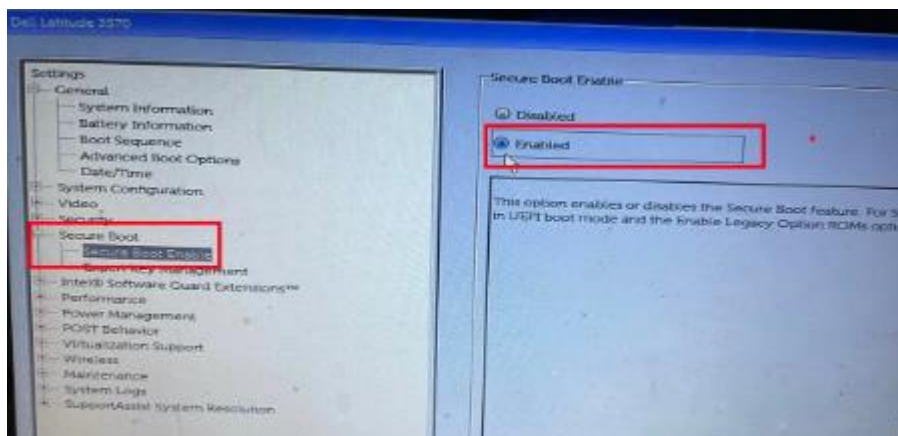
Dell Latitude 3570

Settings
General
System Information
Battery Information
Boot Sequence
Advanced Boot Options
Date/Time
System Configuration
Video
Security
Secure Boot
Secure Boot Enable
Expert Key Management
Intel® Software Guard Extensions™
Performance
Power Management
POST Behavior
Virtualization Support
Wireless
Maintenance
System Logs
SupportAssist System Resolution

Secure Boot Enable
Disabled
Enabled

This option enables or disables the Secure Boot feature. For S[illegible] in UEFI boot mode and the Enable Legacy Option ROMs opt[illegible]